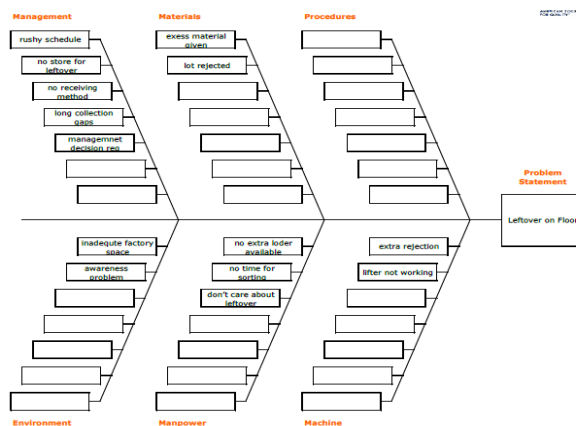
Management

Materials

Procedures

AMERICAN SOCIETY FOR QUALITY

rushy schedule

no store for leftover

no receiving method

long collection gaps

managemnet decision req

exess material given

lot rejected

Problem Statement

Leftover on Floor

inadequte factory space

awareness problem

no extra loder available

no time for sorting

don't care about leftover

extra rejection

lifter not working

Environment

Manpower

Machine